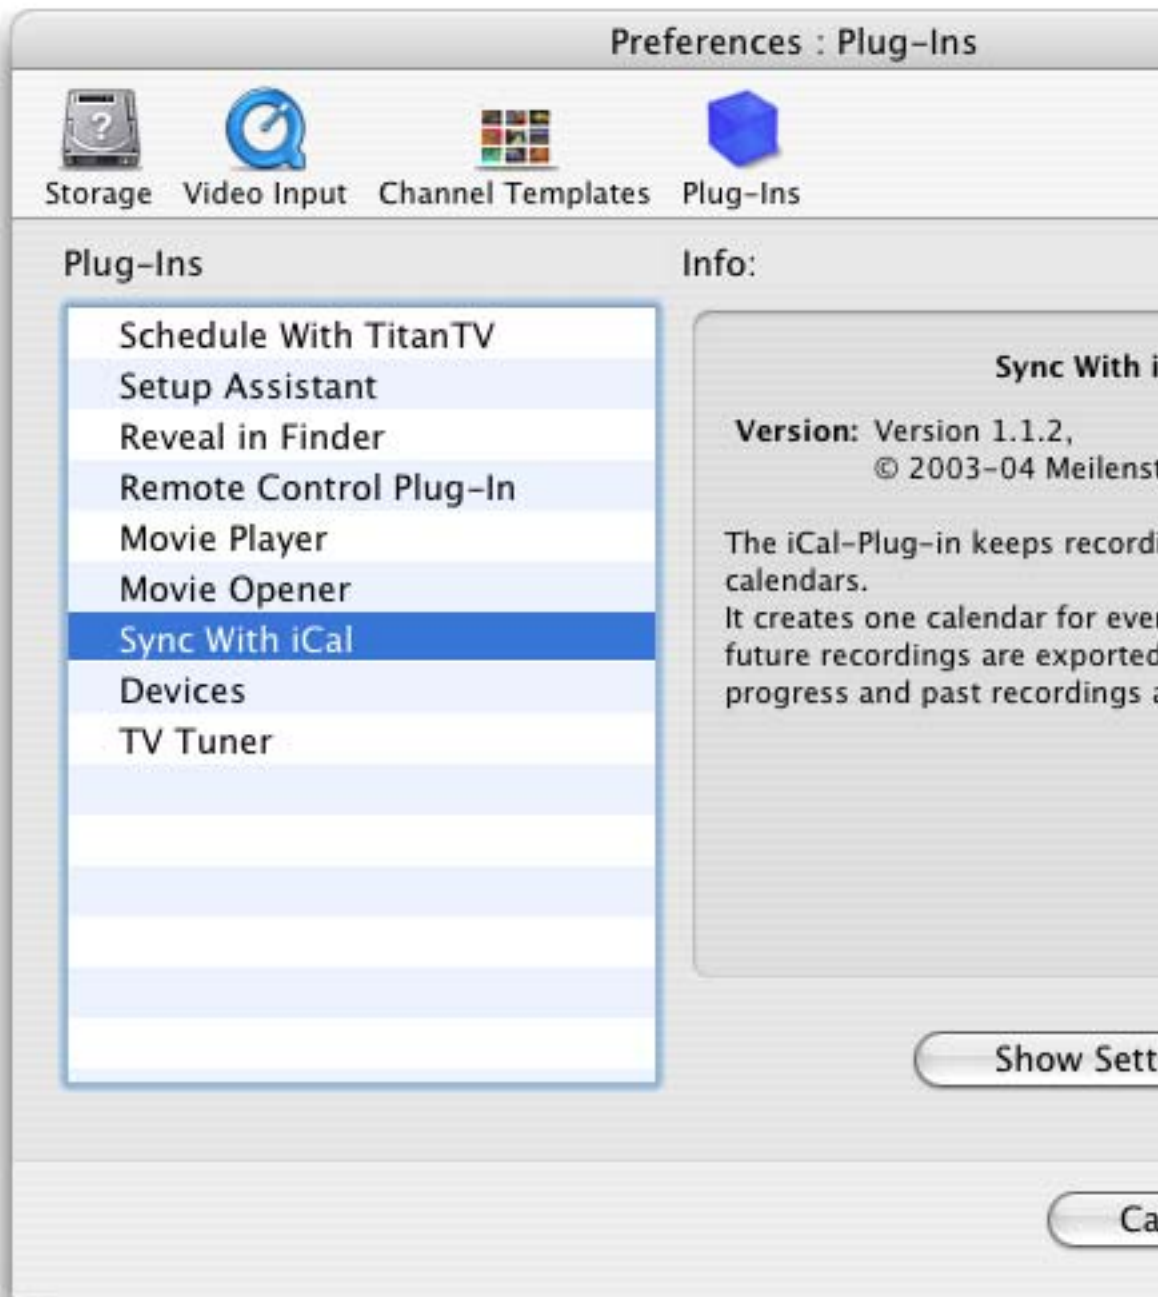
Preferences : Plug-Ins

Storage Video Input Channel Templates Plug-Ins

Plug-Ins

Schedule With TitanTV
Setup Assistant
Reveal in Finder
Remote Control Plug-In
Movie Player
Movie Opener
Sync With iCal
Devices
TV Tuner

Info:

Sync With i

Version: Version 1.1.2, © 2003-04 Meilenst

The iCal-Plug-in keeps recordi calendars.
It creates one calendar for ever future recordings are exported progress and past recordings

Show Sett

Ca